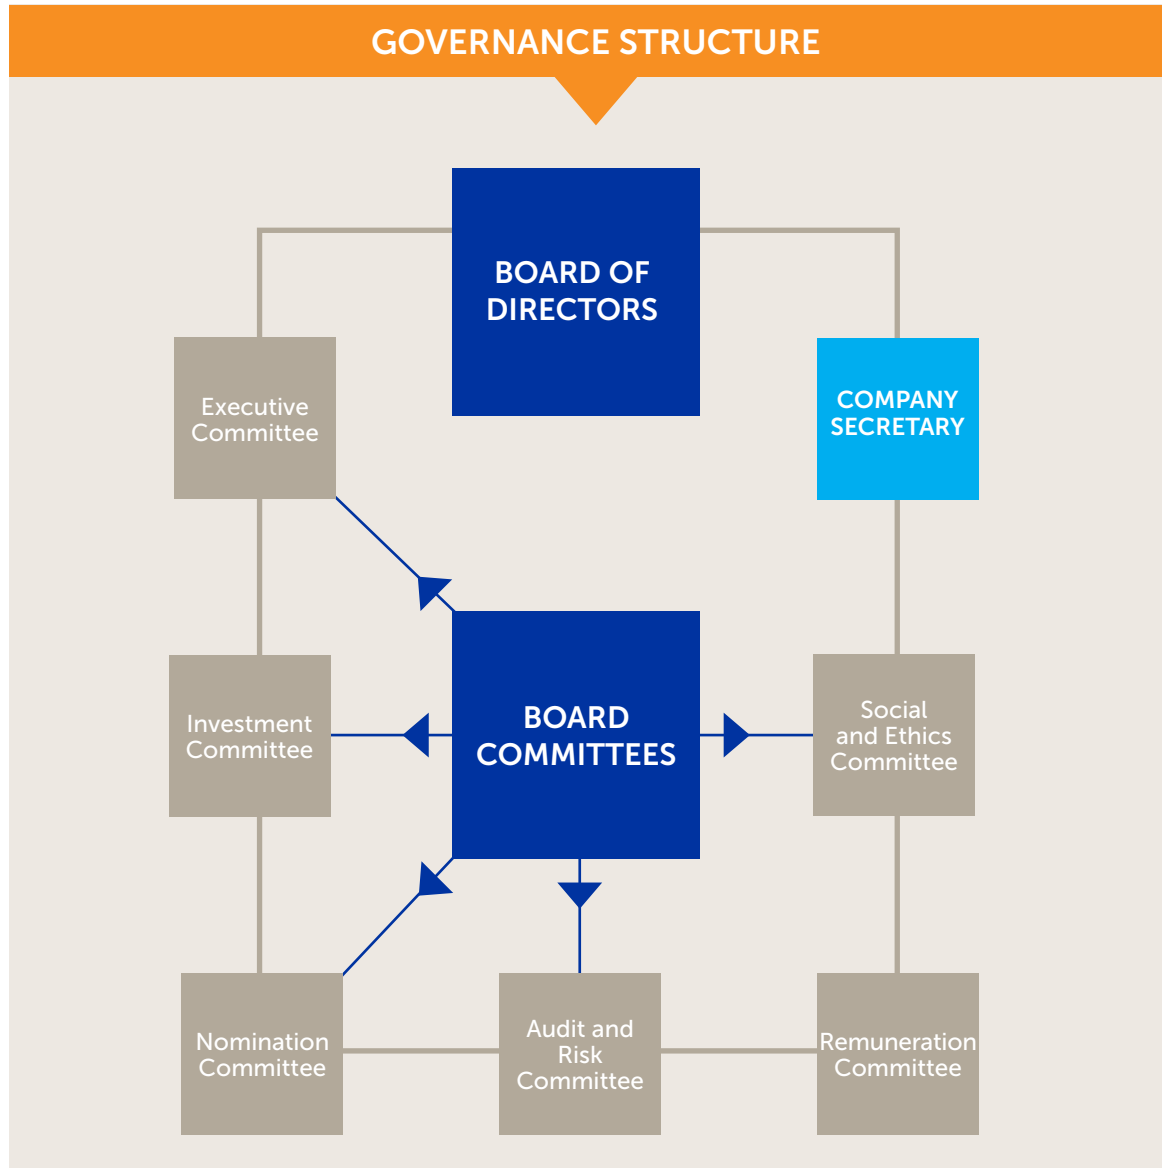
GOVERNANCE STRUCTURE

BOARD OF DIRECTORS

Executive Committee

COMPANY SECRETARY

Investment Committee

BOARD COMMITTEES

Social and Ethics Committee

Nomination Committee

Audit and Risk Committee

Remuneration Committee